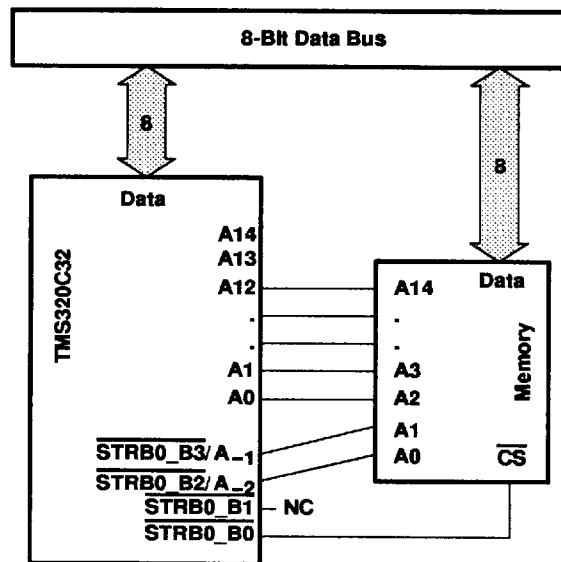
8-Bit Data Bus

8

8

Data

TMS320C32

A14
A13
A12
.
.
A1
A0

$\overline{STRB0\_B3}/A_{-1}$
$\overline{STRB0\_B2}/A_{-2}$
$\overline{STRB0\_B1}$ NC
$\overline{STRB0\_B0}$

A14
.
.
A3
A2
A1
A0

Data

Memory

$\overline{CS}$